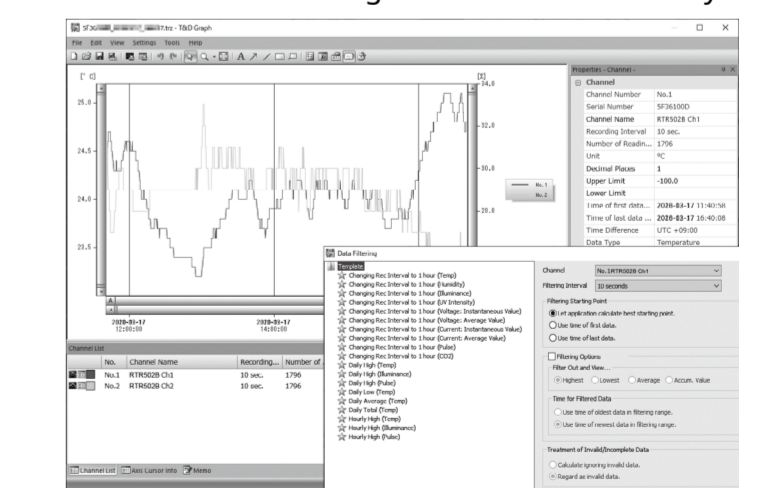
SF3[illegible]7.trz - T&D Graph
File Edit View Settings Tools Help

[°C]
25.0
24.5
24.0
23.5
[I]
34.0
32.0
30.0
28.0
No.1
No.2
A
2020-03-17 12:00:00
2020-03-17 14:00:00

Properties - Channel -
Channel
| | |
|---|---|
| Channel Number | No.1 |
| Serial Number | SF36100D |
| Channel Name | RTR502B Ch1 |
| Recording Interval | 10 sec. |
| Number of Readin... | 1796 |
| Unit | °C |
| Decimal Places | 1 |
| Upper Limit | -100.0 |
| Lower Limit | |
| Time of first data... | 2020-03-17 11:40:58 |
| Time of last data ... | 2020-03-17 16:40:08 |
| Time Difference | UTC +09:00 |
| Data Type | Temperature |

Channel List
| | No. | Channel Name | Recording... | Number of |
|---|---|---|---|---|
| | No.1 | RTR502B Ch1 | 10 sec. | 1796 |
| | No.2 | RTR502B Ch2 | 10 sec. | 1796 |

Channel List | Axis Cursor Info | Memo

Data Filtering
Template
Changing Rec Interval to 1 hour (Temp)
Changing Rec Interval to 1 hour (Humidity)
Changing Rec Interval to 1 hour (Illuminance)
Changing Rec Interval to 1 hour (UV Intensity)
Changing Rec Interval to 1 hour (Voltage: Instantaneous Value)
Changing Rec Interval to 1 hour (Voltage: Average Value)
Changing Rec Interval to 1 hour (Current: Instantaneous Value)
Changing Rec Interval to 1 hour (Current: Average Value)
Changing Rec Interval to 1 hour (Pulse)
Changing Rec Interval to 1 hour (CO2)
Daily High (Temp)
Daily High (Illuminance)
Daily High (Pulse)
Daily Low (Temp)
Daily Average (Temp)
Daily Total (Temp)
Hourly High (Temp)
Hourly High (Illuminance)
Hourly High (Pulse)

Channel No.1RTR502B Ch1
Filtering Interval 10 seconds
Filtering Starting Point
Let application calculate best starting point.
Use time of first data.
Use time of last data.
Filtering Options
Filter Out and View...
Highest Lowest Average Accum. Value
Time for Filtered Data
Use time of oldest data in filtering range.
Use time of newest data in filtering range.
Treatment of Invalid/Incomplete Data
Calculate ignoring invalid data.
Regard as invalid data.